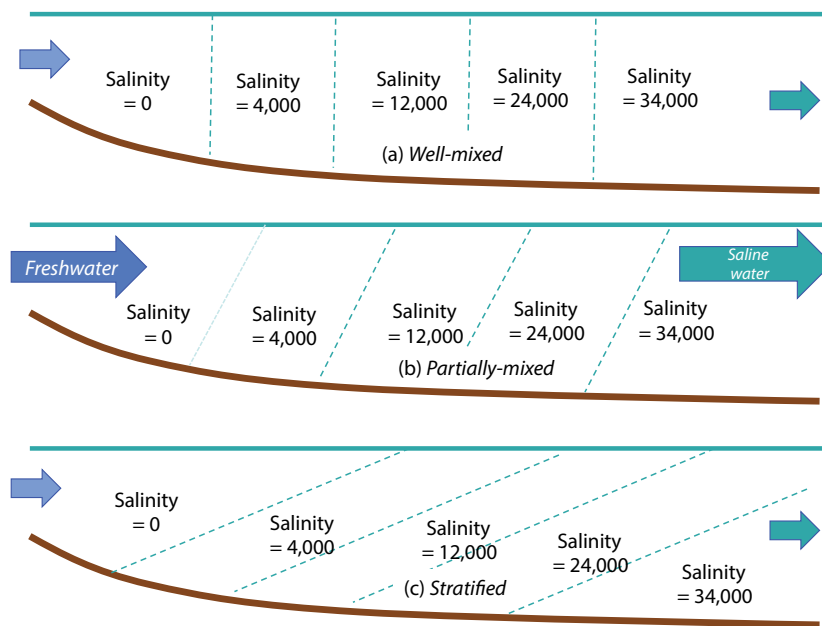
Salinity = 0

Salinity = 4,000

Salinity = 12,000

Salinity = 24,000

Salinity = 34,000

(a) *Well-mixed*

Freshwater

Saline water

Salinity = 0

Salinity = 4,000

Salinity = 12,000

Salinity = 24,000

Salinity = 34,000

(b) *Partially-mixed*

Salinity = 0

Salinity = 4,000

Salinity = 12,000

Salinity = 24,000

Salinity = 34,000

(c) *Stratified*